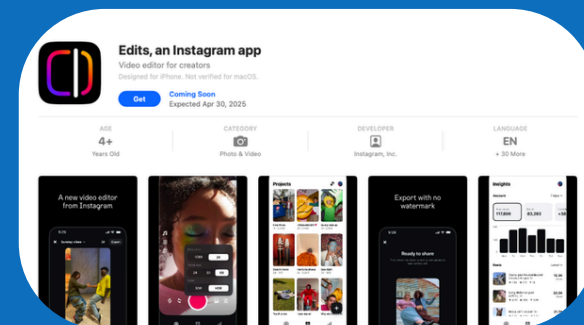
Edits, an Instagram app
Video editor for creators
Designed for iPhone. Not verified for macOS.
Get
Coming Soon
Expected Apr 30, 2025

AGE
4+
Years Old

CATEGORY
Photo & Video

DEVELOPER
Instagram, Inc.

LANGUAGE
EN
+ 30 More

A new video editor from Instagram

Projects

Export with no watermark

Ready to share

Insights